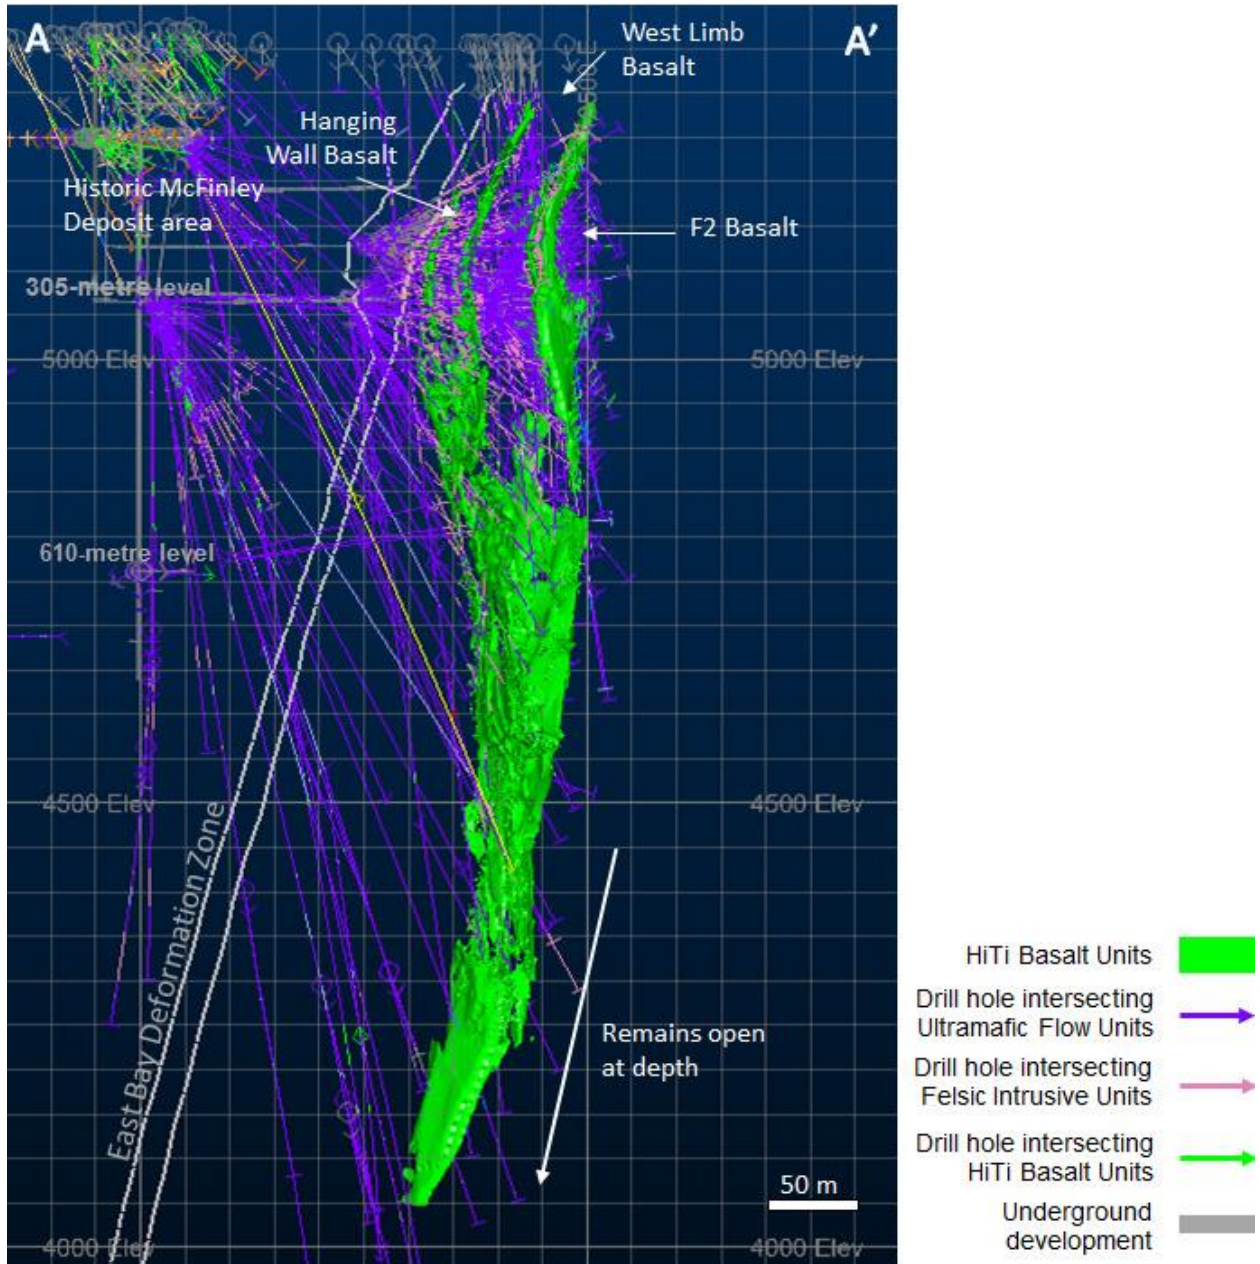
A

A'

West Limb Basalt

Hanging Wall Basalt

Historic McFinley Deposit area

F2 Basalt

305-metre level

5000 Elev

5000 Elev

610-metre level

4500 Elev

4500 Elev

East Bay Deformation Zone

Remains open at depth

50 m

4000 Elev

4000 Elev

HiTi Basalt Units

Drill hole intersecting Ultramafic Flow Units

Drill hole intersecting Felsic Intrusive Units

Drill hole intersecting HiTi Basalt Units

Underground development